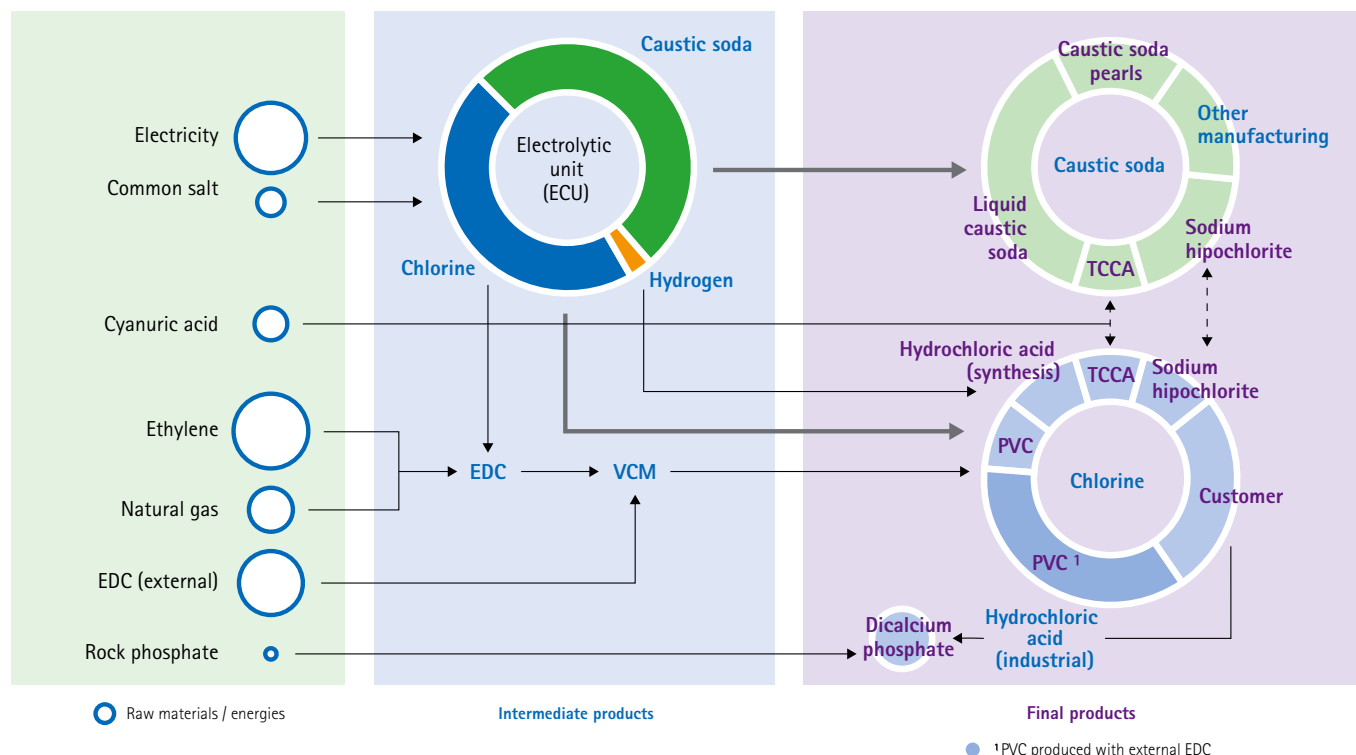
Electricity

Common salt

Cyanuric acid

Ethylene

Natural gas

EDC (external)

Rock phosphate

Caustic soda

Electrolytic unit (ECU)

Chlorine

Hydrogen

EDC

VCM

Caustic soda pearls

Other manufacturing

Caustic soda

Liquid caustic soda

TCCA

Sodium hipochlorite

Hydrochloric acid (synthesis)

TCCA

Sodium hipochlorite

PVC

Chlorine

Customer

PVC $^1$

Hydrochloric acid (industrial)

Dicalcium phosphate

Raw materials / energies

Intermediate products

Final products

$^1$PVC produced with external EDC